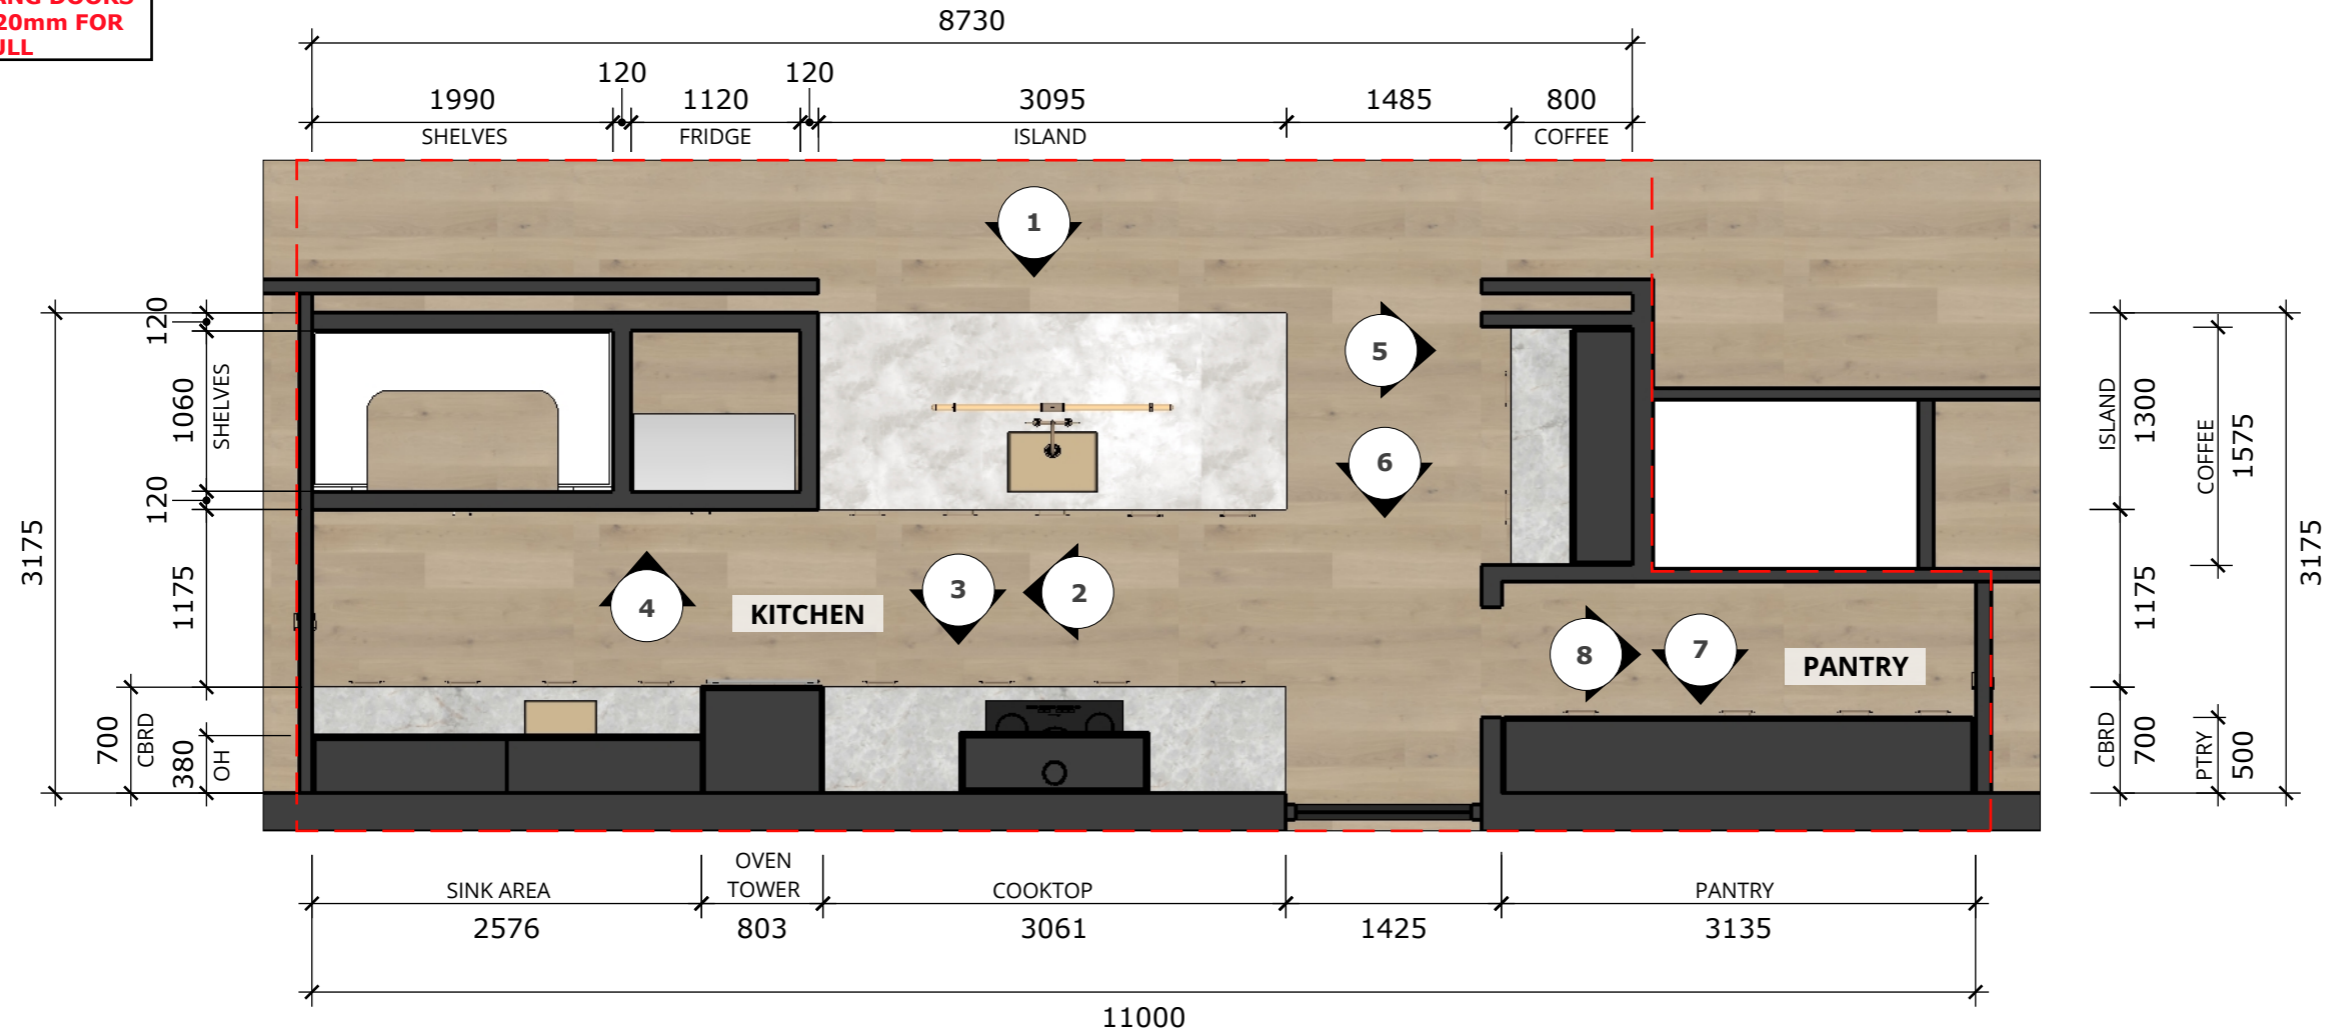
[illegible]NG DOORS
20mm FOR
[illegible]LL

8730

120 120
1990 1120 3095 1485 800
SHELVES FRIDGE ISLAND COFFEE

1

5

6

3 2

4

KITCHEN

8 7

PANTRY

120
1060
SHELVES
120
1175
700
CBRD
380
OH
3175

ISLAND
1300
COFFEE
1575
1175
CBRD
700
PTRY
500
3175

SINK AREA
OVEN TOWER
COOKTOP
PANTRY
2576 803 3061 1425 3135

11000